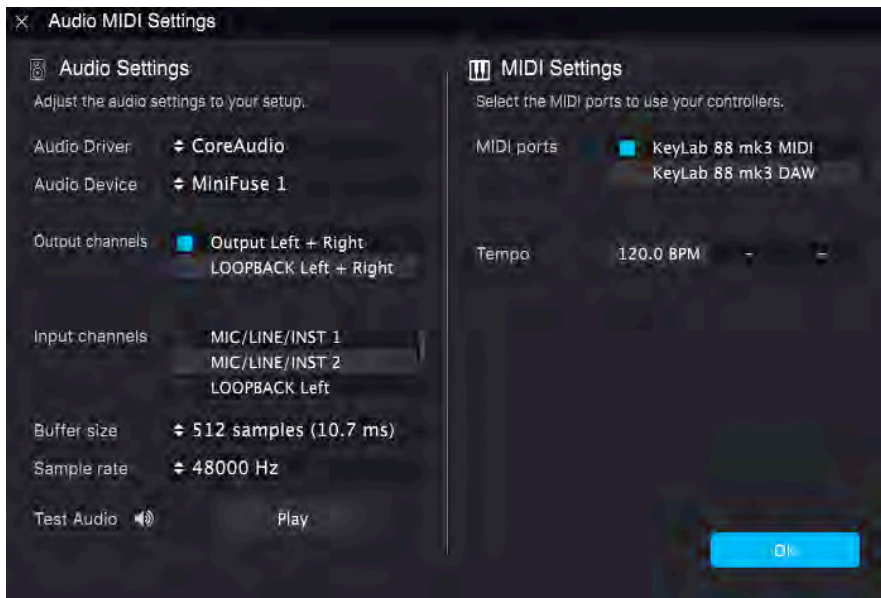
× Audio MIDI Settings

Audio Settings

Adjust the audio settings to your setup.

Audio Driver ⇕ CoreAudio

Audio Device ⇕ MiniFuse 1

Output channels Output Left + Right
LOOPBACK Left + Right

Input channels MIC/LINE/INST 1
MIC/LINE/INST 2
LOOPBACK Left

Buffer size ⇕ 512 samples (10.7 ms)

Sample rate ⇕ 48000 Hz

Test Audio Play

MIDI Settings

Select the MIDI ports to use your controllers.

MIDI ports KeyLab 88 mk3 MIDI
KeyLab 88 mk3 DAW

Tempo 120.0 BPM - +

OK